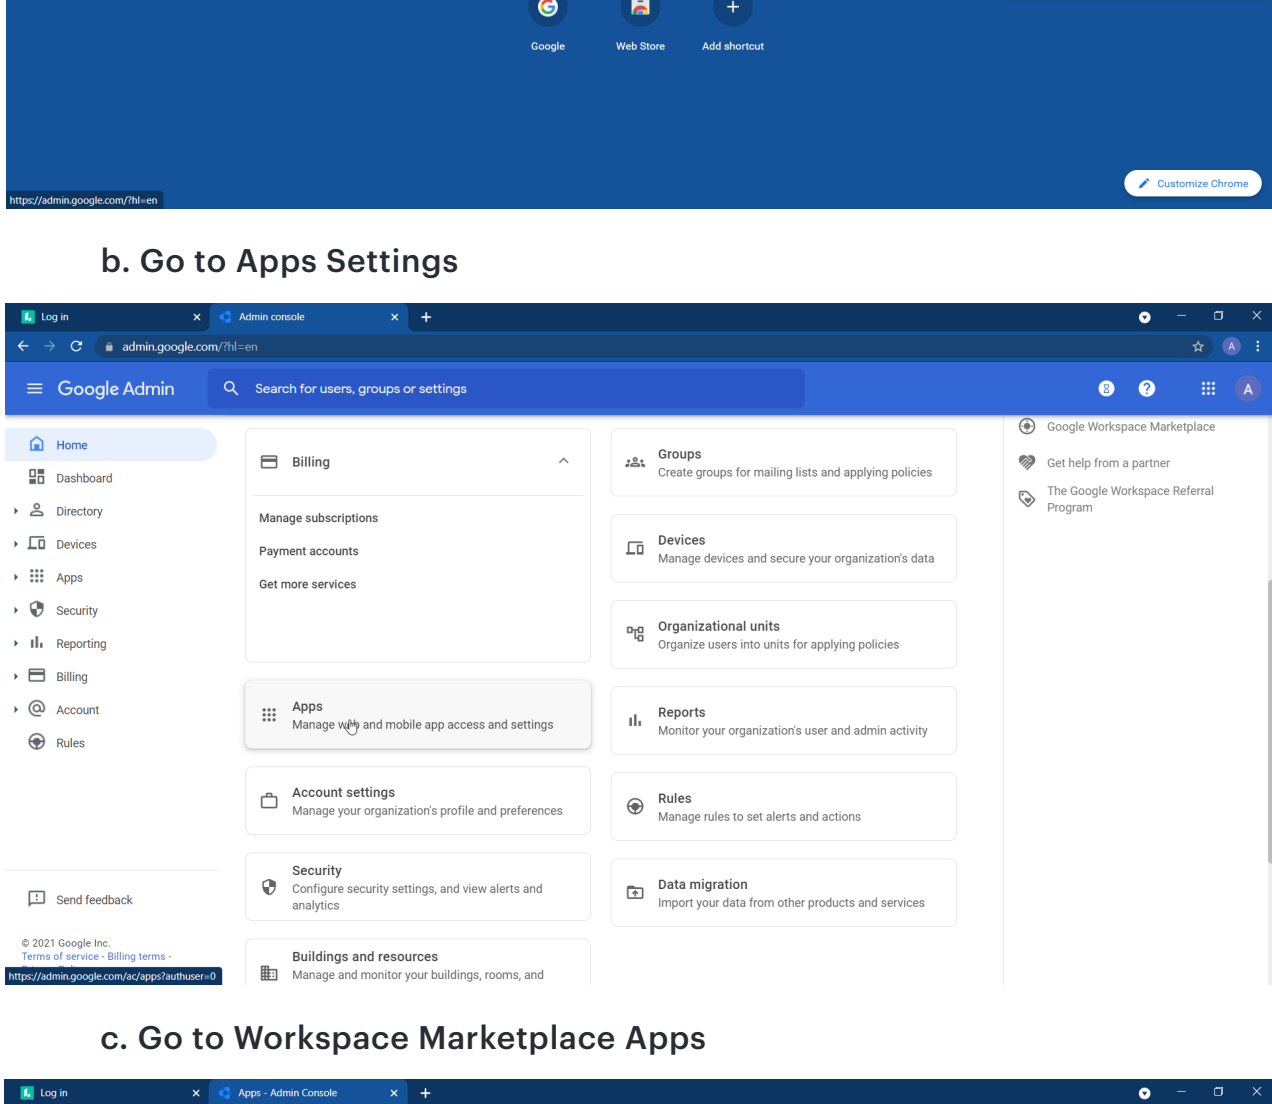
Google
Web Store
Add shortcut
https://admin.google.com/?hl=en
Customize Chrome

b. Go to Apps Settings

Log in
Admin console
admin.google.com/?hl=en
Google Admin
Search for users, groups or settings

Home
Dashboard
Directory
Devices
Apps
Security
Reporting
Billing
Account
Rules

Send feedback

© 2021 Google Inc.
Terms of service - Billing terms -
https://admin.google.com/ac/apps?authuser=0

Billing
Manage subscriptions
Payment accounts
Get more services

Apps
Manage w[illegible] and mobile app access and settings

Account settings
Manage your organization's profile and preferences

Security
Configure security settings, and view alerts and analytics

Buildings and resources
Manage and monitor your buildings, rooms, and

Groups
Create groups for mailing lists and applying policies

Devices
Manage devices and secure your organization's data

Organizational units
Organize users into units for applying policies

Reports
Monitor your organization's user and admin activity

Rules
Manage rules to set alerts and actions

Data migration
Import your data from other products and services

Google Workspace Marketplace
Get help from a partner
The Google Workspace Referral Program

c. Go to Workspace Marketplace Apps

Log in
Apps - Admin Console